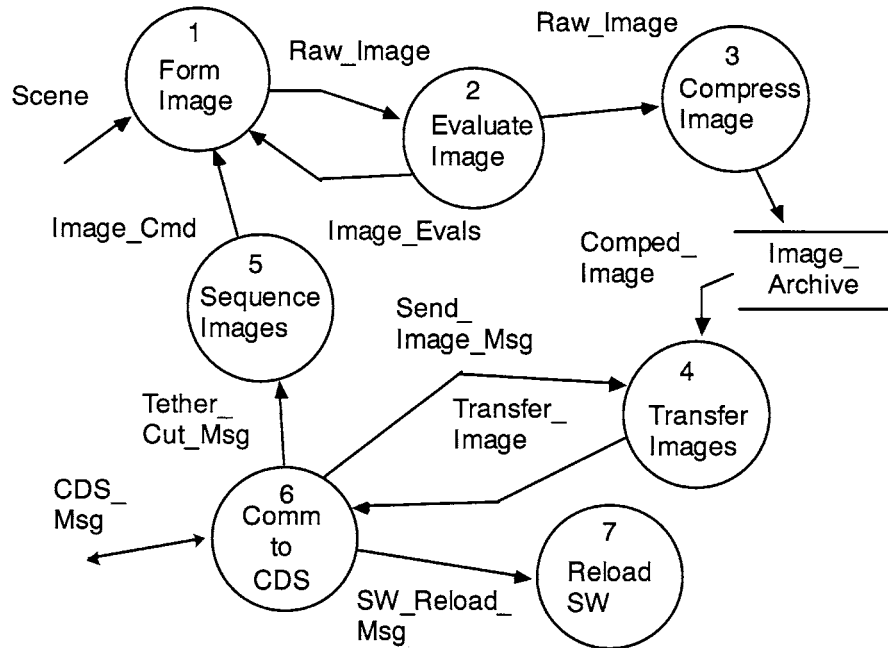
1
Form
Image

Raw_Image

Raw_Image

3
Compress
Image

Scene

2
Evaluate
Image

Image_Cmd

Image_Evals

Comped_
Image

Image_
Archive

5
Sequence
Images

Send_
Image_Msg

4
Transfer
Images

Tether_
Cut_Msg

Transfer_
Image

CDS_
Msg

6
Comm
to
CDS

7
Reload
SW

SW_Reload_
Msg